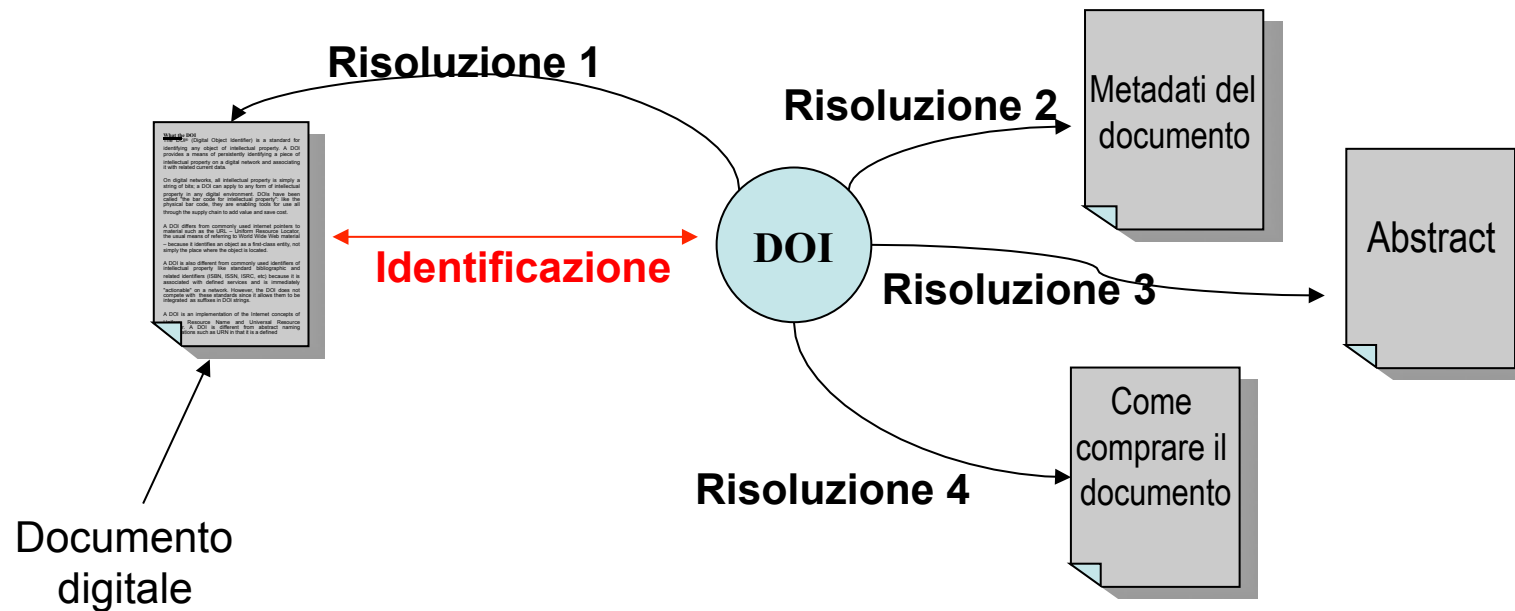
Risoluzione 1

What the DOI
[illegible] (Digital Object Identifier) is a standard for identifying any object of intellectual property. A DOI provides a means of persistently identifying a piece of intellectual property on a digital network and associating it with related current data.

On digital networks, all intellectual property is simply a string of bits; a DOI can apply to any form of intellectual property in any digital environment. DOIs have been called "the bar code for intellectual property": like the physical bar code, they are enabling tools for use all through the supply chain to add value and save cost.

A DOI differs from commonly used internet pointers to material such as the URL – Uniform Resource Locator, the usual means of referring to World Wide Web material – because it identifies an object as a first-class entity, not simply the place where the object is located.

A DOI is also different from commonly used identifiers of intellectual property like standard bibliographic and related identifiers (ISBN, ISSN, ISRC, etc) because it is associated with defined services and is immediately "actionable" on a network. However, the DOI does not compete with these standards since it allows them to be integrated as suffixes in DOI strings.

A DOI is an implementation of the Internet concepts of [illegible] Resource Name and Universal Resource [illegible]. A DOI is different from abstract naming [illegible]ations such as URN in that it is a defined

Identificazione

DOI

Risoluzione 2

Metadati del documento

Abstract

Risoluzione 3

Come comprare il documento

Risoluzione 4

Documento digitale